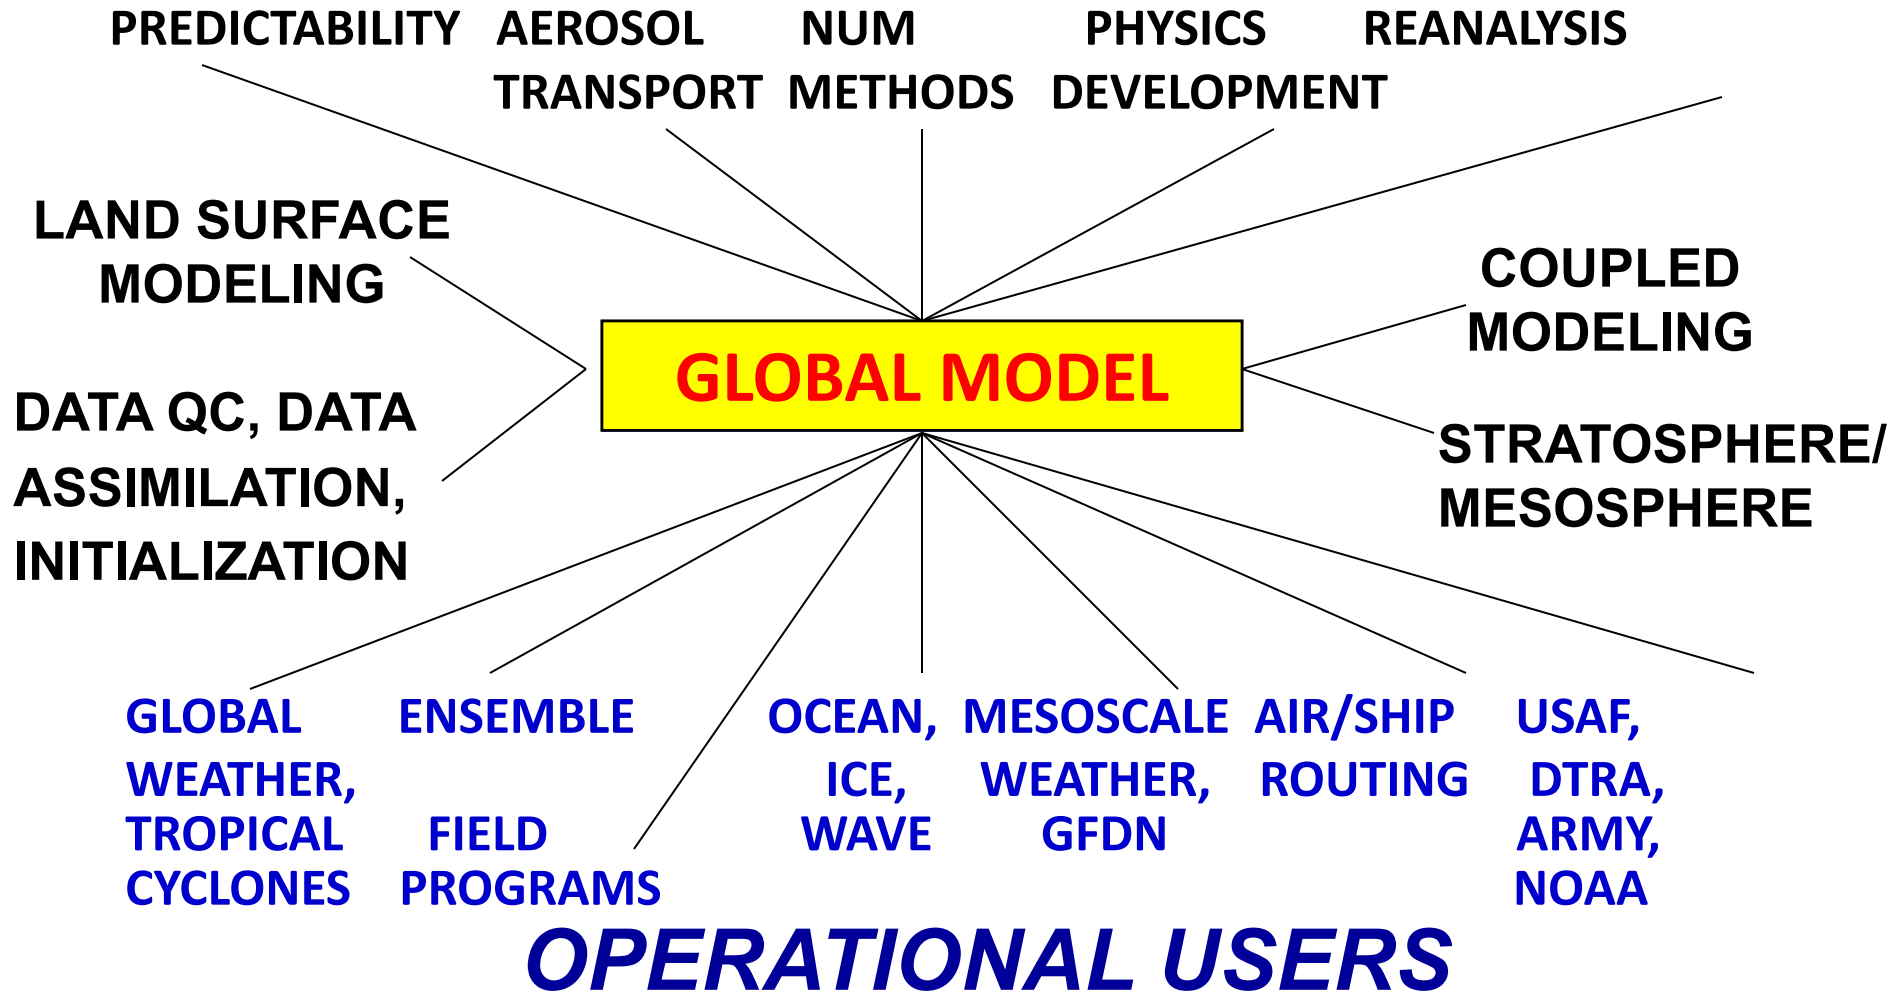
PREDICTABILITY

AEROSOL TRANSPORT

NUM METHODS

PHYSICS DEVELOPMENT

REANALYSIS

LAND SURFACE MODELING

DATA QC, DATA ASSIMILATION, INITIALIZATION

GLOBAL MODEL

COUPLED MODELING

STRATOSPHERE/ MESOSPHERE

GLOBAL WEATHER, TROPICAL CYCLONES

ENSEMBLE

FIELD PROGRAMS

OCEAN, ICE, WAVE

MESOSCALE WEATHER, GFDN

AIR/SHIP ROUTING

USAF, DTRA, ARMY, NOAA

OPERATIONAL USERS